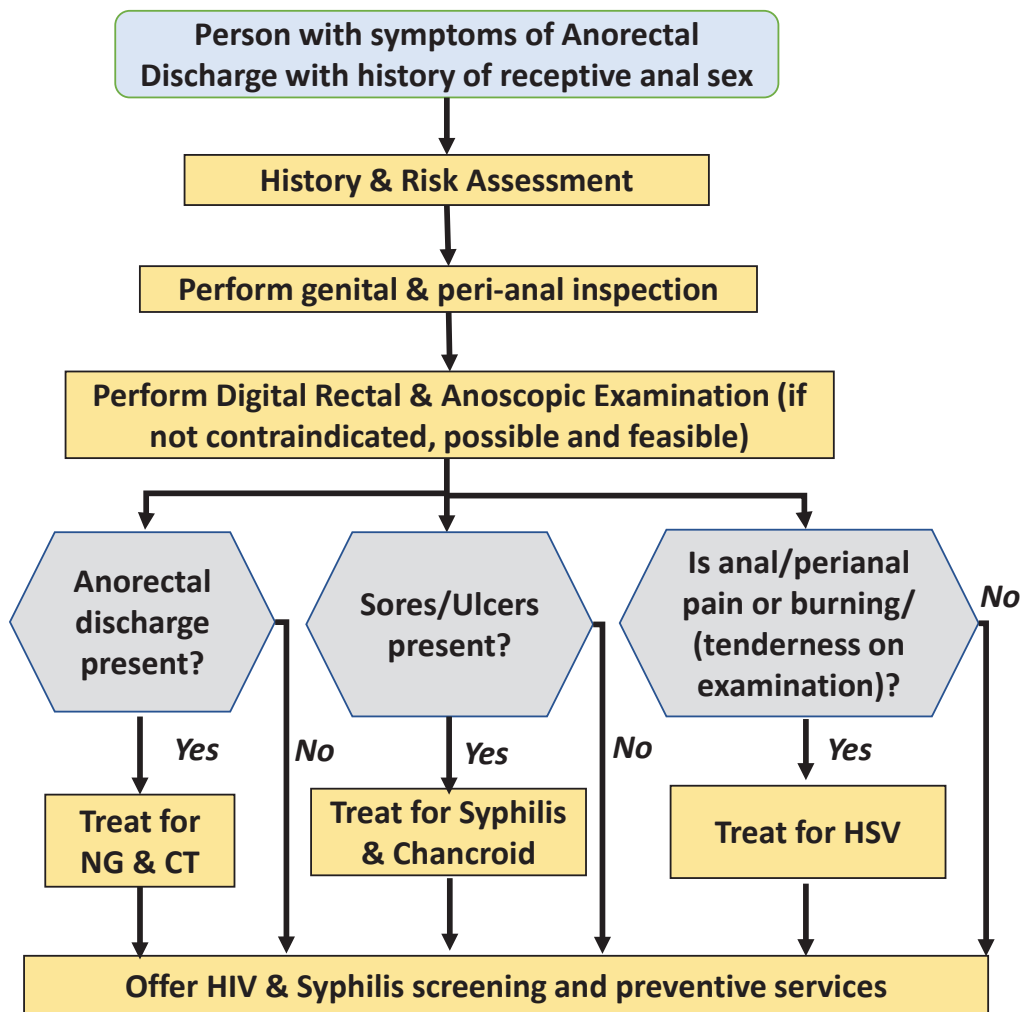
Person with symptoms of Anorectal Discharge with history of receptive anal sex

History & Risk Assessment

Perform genital & peri-anal inspection

Perform Digital Rectal & Anoscopic Examination (if not contraindicated, possible and feasible)

Anorectal discharge present?

Yes

Treat for NG & CT

No

Sores/Ulcers present?

Yes

Treat for Syphilis & Chancroid

No

Is anal/perianal pain or burning/ (tenderness on examination)?

No

Yes

Treat for HSV

Offer HIV & Syphilis screening and preventive services